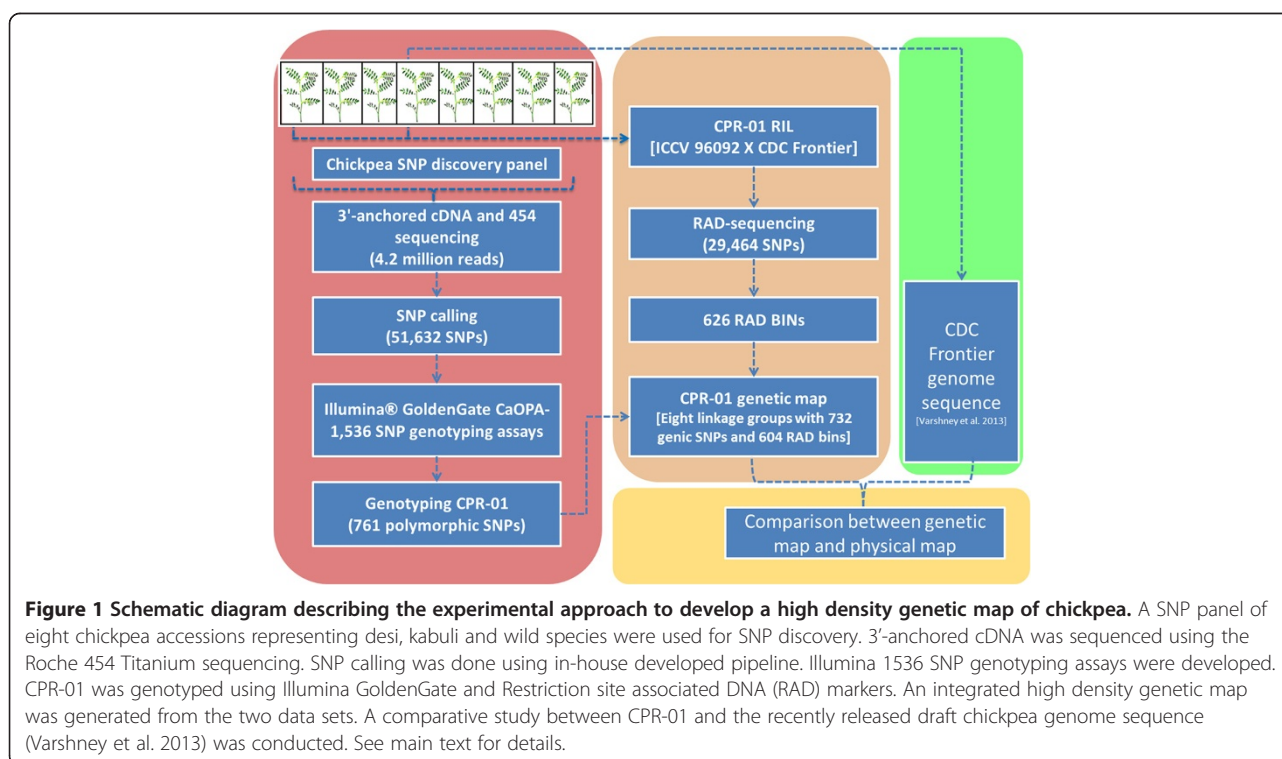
Chickpea SNP discovery panel

3'-anchored cDNA and 454 sequencing (4.2 million reads)

SNP calling (51,632 SNPs)

Illumina® GoldenGate CaOPA-1,536 SNP genotyping assays

Genotyping CPR-01 (761 polymorphic SNPs)

CPR-01 RIL [ICCV 96092 X CDC Frontier]

RAD-sequencing (29,464 SNPs)

626 RAD BINs

CPR-01 genetic map [Eight linkage groups with 732 genic SNPs and 604 RAD bins]

CDC Frontier genome sequence [Varshney et al. 2013]

Comparison between genetic map and physical map

**Figure 1 Schematic diagram describing the experimental approach to develop a high density genetic map of chickpea.** A SNP panel of eight chickpea accessions representing desi, kabuli and wild species were used for SNP discovery. 3'-anchored cDNA was sequenced using the Roche 454 Titanium sequencing. SNP calling was done using in-house developed pipeline. Illumina 1536 SNP genotyping assays were developed. CPR-01 was genotyped using Illumina GoldenGate and Restriction site associated DNA (RAD) markers. An integrated high density genetic map was generated from the two data sets. A comparative study between CPR-01 and the recently released draft chickpea genome sequence (Varshney et al. 2013) was conducted. See main text for details.